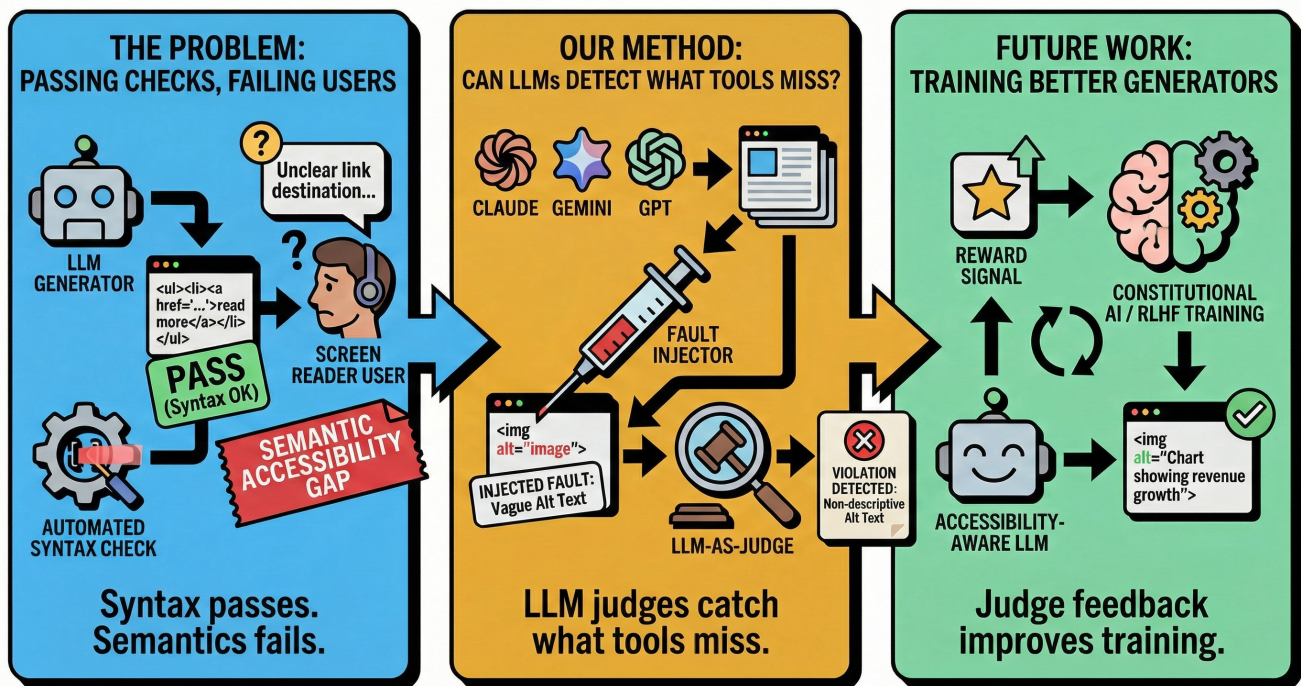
THE PROBLEM:
PASSING CHECKS, FAILING USERS

LLM GENERATOR

<ul><li><a href='...'>read more</a></li></ul>

Unclear link destination...

SCREEN READER USER

PASS
(Syntax OK)

SEMANTIC ACCESSIBILITY GAP

AUTOMATED SYNTAX CHECK

Syntax passes.
Semantics fails.

OUR METHOD:
CAN LLMs DETECT WHAT TOOLS MISS?

CLAUDE GEMINI GPT

FAULT INJECTOR

<img alt="image">

INJECTED FAULT:
Vague Alt Text

LLM-AS-JUDGE

VIOLATION DETECTED:
Non-descriptive Alt Text

LLM judges catch
what tools miss.

FUTURE WORK:
TRAINING BETTER GENERATORS

REWARD SIGNAL

CONSTITUTIONAL AI / RLHF TRAINING

ACCESSIBILITY-AWARE LLM

<img alt="Chart showing revenue growth">

Judge feedback
improves training.